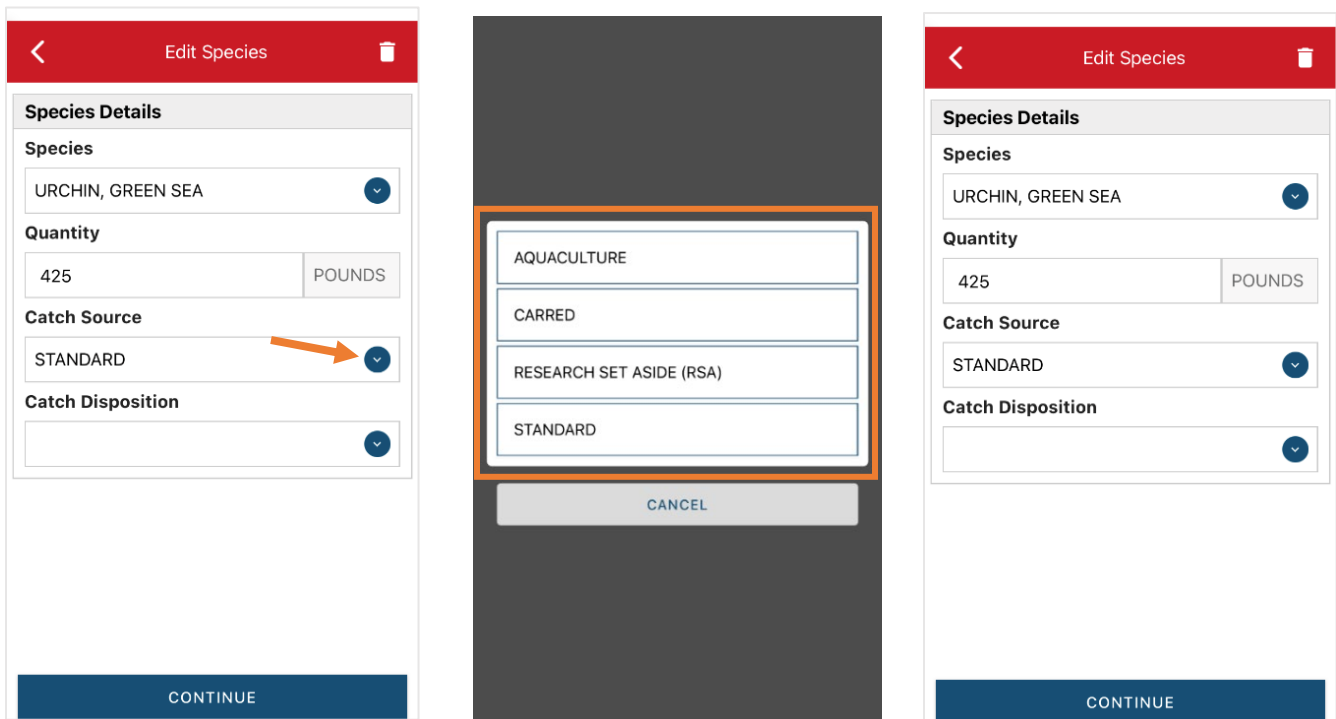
Edit Species

Species Details

Species

URCHIN, GREEN SEA

Quantity

425

POUNDS

Catch Source

STANDARD

Catch Disposition

CONTINUE

AQUACULTURE

CARRED

RESEARCH SET ASIDE (RSA)

STANDARD

CANCEL

Edit Species

Species Details

Species

URCHIN, GREEN SEA

Quantity

425

POUNDS

Catch Source

STANDARD

Catch Disposition

CONTINUE